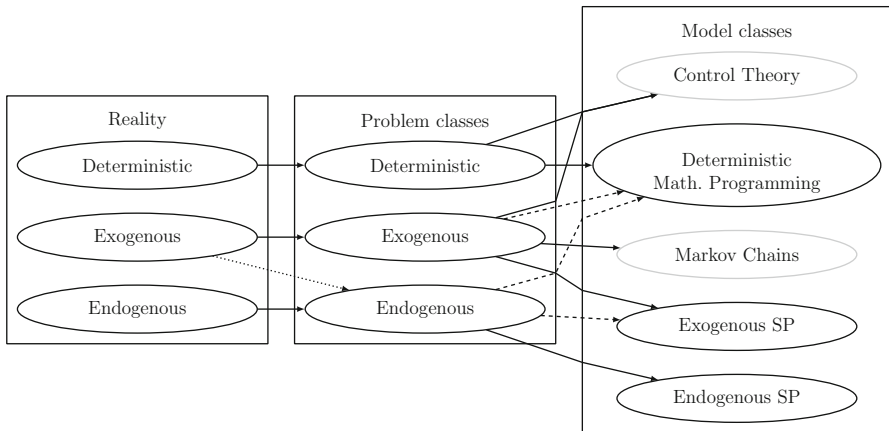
Reality

Deterministic

Exogenous

Endogenous

Problem classes

Deterministic

Exogenous

Endogenous

Model classes

Control Theory

Deterministic Math. Programming

Markov Chains

Exogenous SP

Endogenous SP